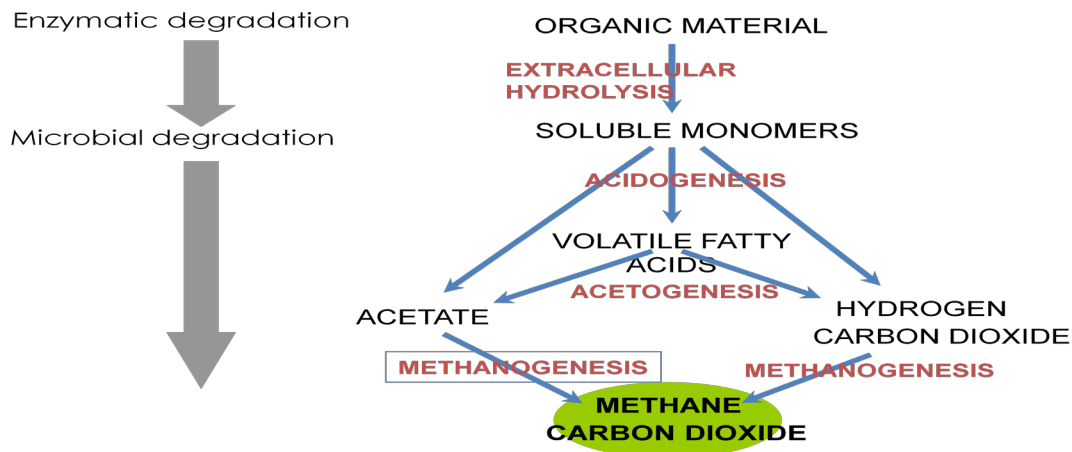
Enzymatic degradation

Microbial degradation

ORGANIC MATERIAL

EXTRACELLULAR HYDROLYSIS

SOLUBLE MONOMERS

ACIDOGENESIS

VOLATILE FATTY ACIDS

ACETOGENESIS

ACETATE

HYDROGEN CARBON DIOXIDE

METHANOGENESIS

METHANOGENESIS

METHANE CARBON DIOXIDE